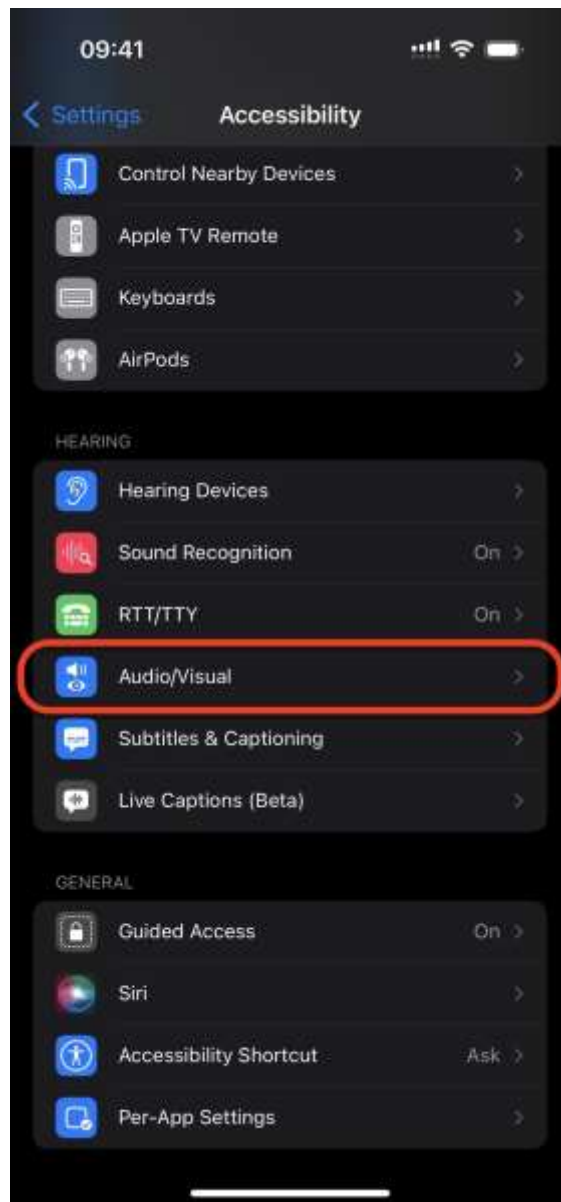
09:41

Settings Accessibility

Control Nearby Devices

Apple TV Remote

Keyboards

AirPods

HEARING

Hearing Devices

Sound Recognition On

RTT/TTY On

Audio/Visual

Subtitles & Captioning

Live Captions (Beta)

GENERAL

Guided Access On

Siri

Accessibility Shortcut Ask

Per-App Settings